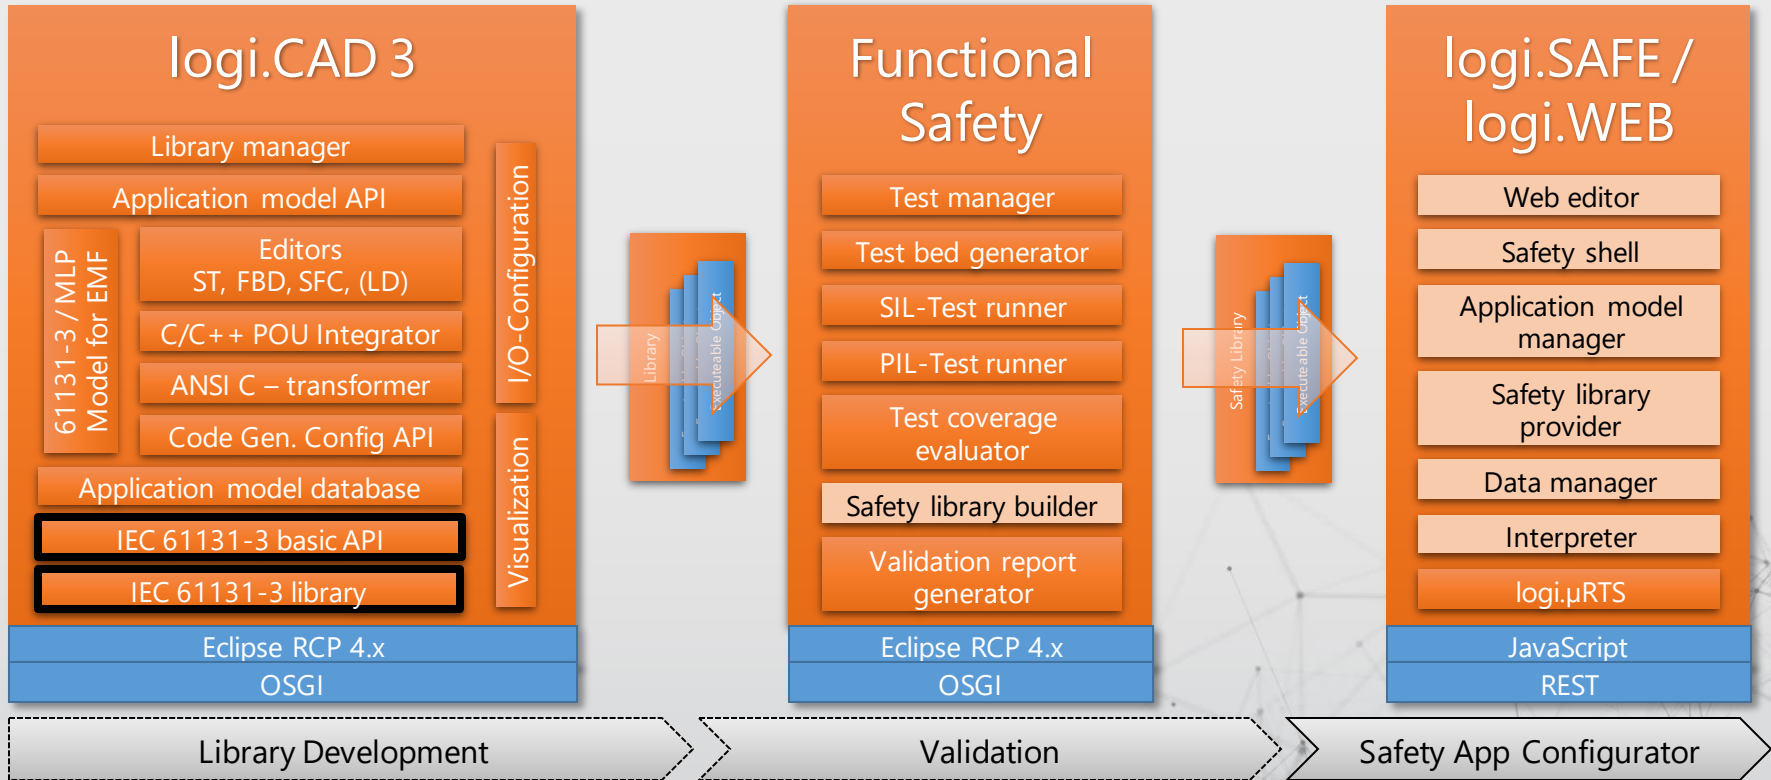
logi.CAD 3

Library manager

Application model API

61131-3 / MLP Model for EMF

Editors ST, FBD, SFC, (LD)

C/C++ POU Integrator

ANSI C – transformer

Code Gen. Config API

Application model database

IEC 61131-3 basic API

IEC 61131-3 library

I/O-Configuration

Visualization

Eclipse RCP 4.x

OSGI

Library

Executeable Object

Functional Safety

Test manager

Test bed generator

SIL-Test runner

PIL-Test runner

Test coverage evaluator

Safety library builder

Validation report generator

Eclipse RCP 4.x

OSGI

Safety Library

Executeable Object

logi.SAFE / logi.WEB

Web editor

Safety shell

Application model manager

Safety library provider

Data manager

Interpreter

logi.µRTS

JavaScript

REST

Library Development

Validation

Safety App Configurator